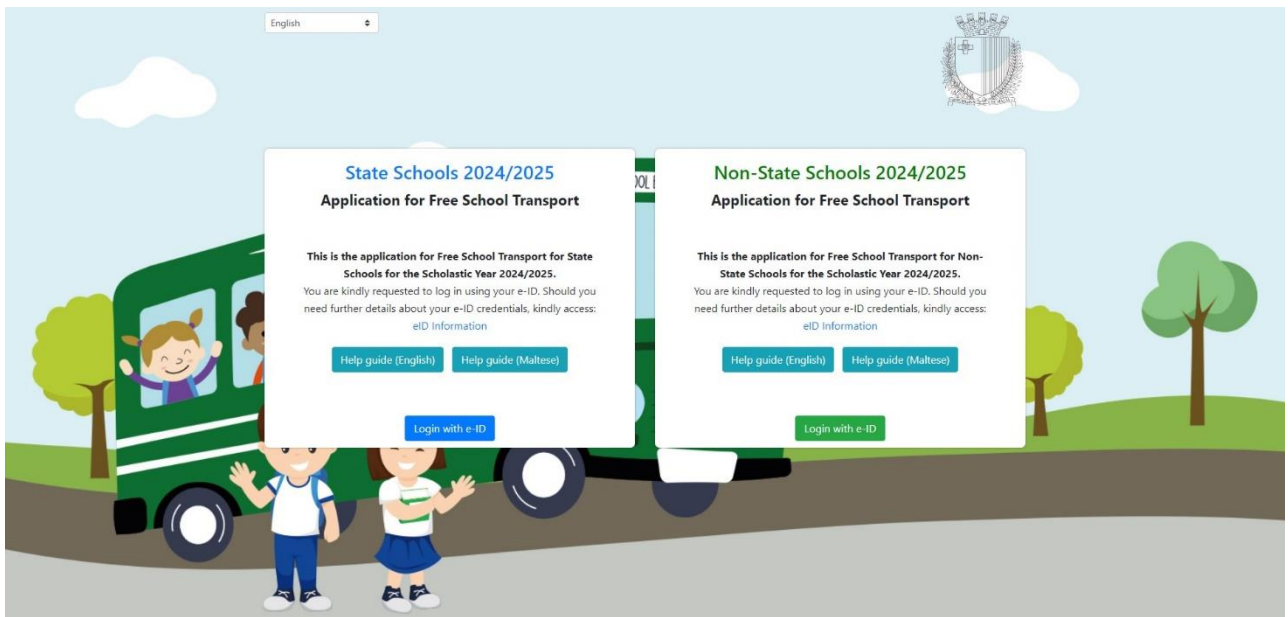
English

State Schools 2024/2025

Application for Free School Transport

This is the application for Free School Transport for State Schools for the Scholastic Year 2024/2025.

You are kindly requested to log in using your e-ID. Should you need further details about your e-ID credentials, kindly access: eID Information

Help guide (English) Help guide (Maltese)

Login with e-ID

Non-State Schools 2024/2025

Application for Free School Transport

This is the application for Free School Transport for Non-State Schools for the Scholastic Year 2024/2025.

You are kindly requested to log in using your e-ID. Should you need further details about your e-ID credentials, kindly access: eID Information

Help guide (English) Help guide (Maltese)

Login with e-ID